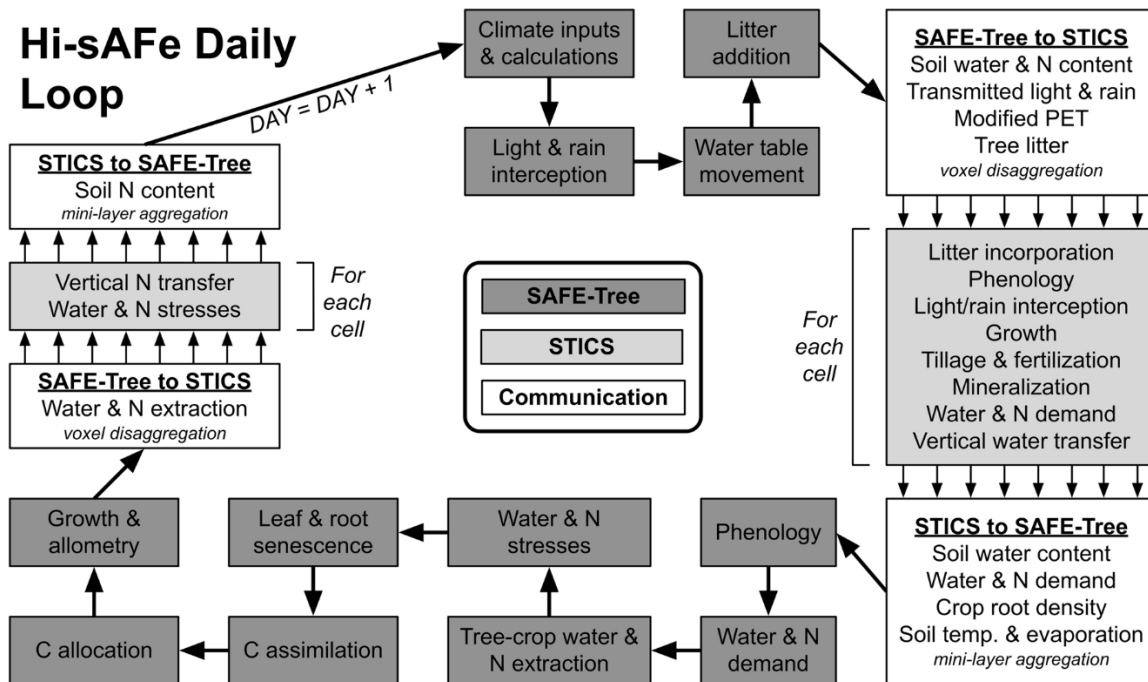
Hi-sAFe Daily Loop

DAY = DAY + 1

Climate inputs & calculations

Light & rain interception

Water table movement

Litter addition

SAFE-Tree to STICS
Soil water & N content
Transmitted light & rain
Modified PET
Tree litter
voxel disaggregation

STICS to SAFE-Tree
Soil N content
mini-layer aggregation

Vertical N transfer
Water & N stresses

For each cell

SAFE-Tree to STICS
Water & N extraction
voxel disaggregation

SAFE-Tree

STICS

Communication

For each cell

Litter incorporation
Phenology
Light/rain interception
Growth
Tillage & fertilization
Mineralization
Water & N demand
Vertical water transfer

STICS to SAFE-Tree
Soil water content
Water & N demand
Crop root density
Soil temp. & evaporation
mini-layer aggregation

Phenology

Water & N demand

Tree-crop water & N extraction

Water & N stresses

Leaf & root senescence

C assimilation

C allocation

Growth & allometry